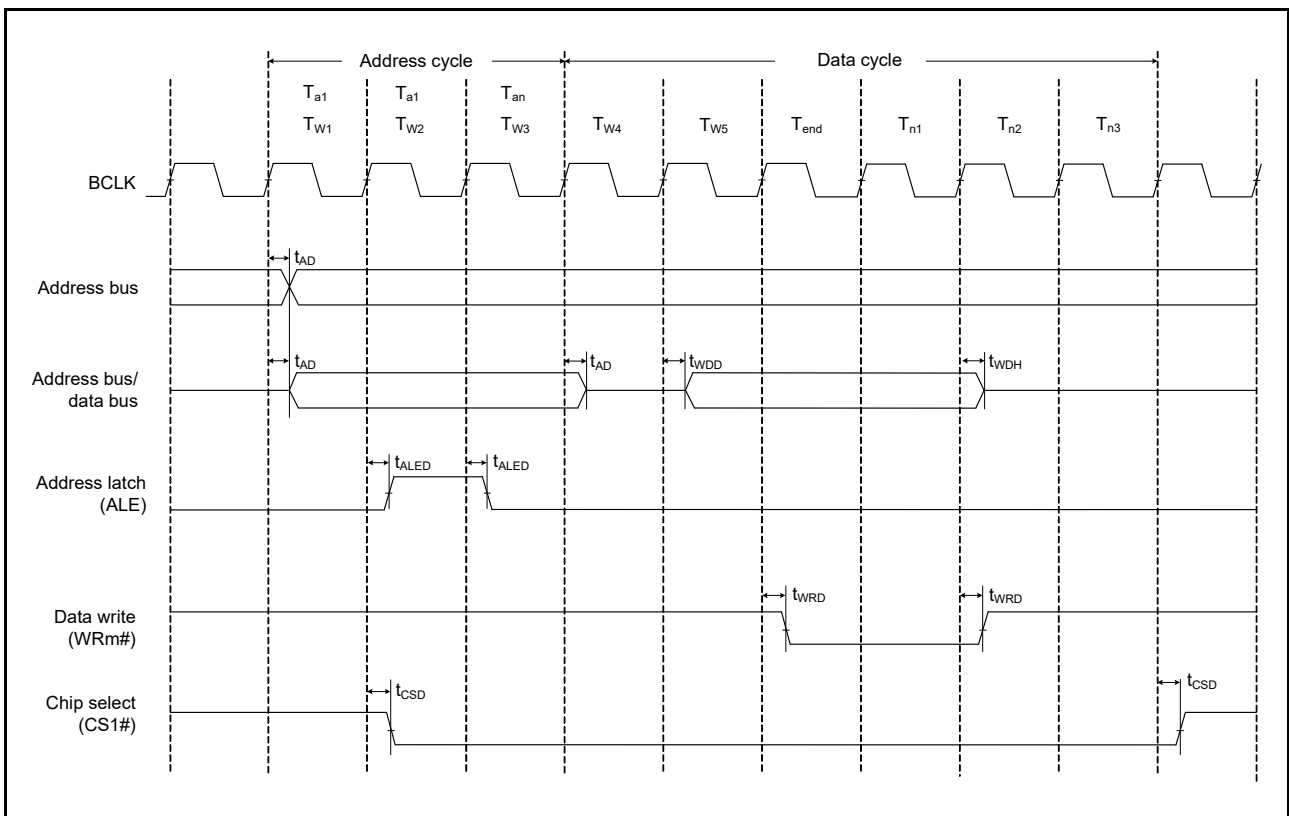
Address cycle

Data cycle

$T_{a1}$ $T_{W1}$

$T_{a1}$ $T_{W2}$

$T_{an}$ $T_{W3}$

$T_{W4}$

$T_{W5}$

$T_{end}$

$T_{n1}$

$T_{n2}$

$T_{n3}$

BCLK

$t_{AD}$

Address bus

$t_{AD}$

$t_{AD}$

$t_{WDD}$

$t_{WDH}$

Address bus/ data bus

$t_{ALED}$

$t_{ALED}$

Address latch (ALE)

$t_{WRD}$

$t_{WRD}$

Data write (WRm#)

$t_{CSD}$

$t_{CSD}$

Chip select (CS1#)